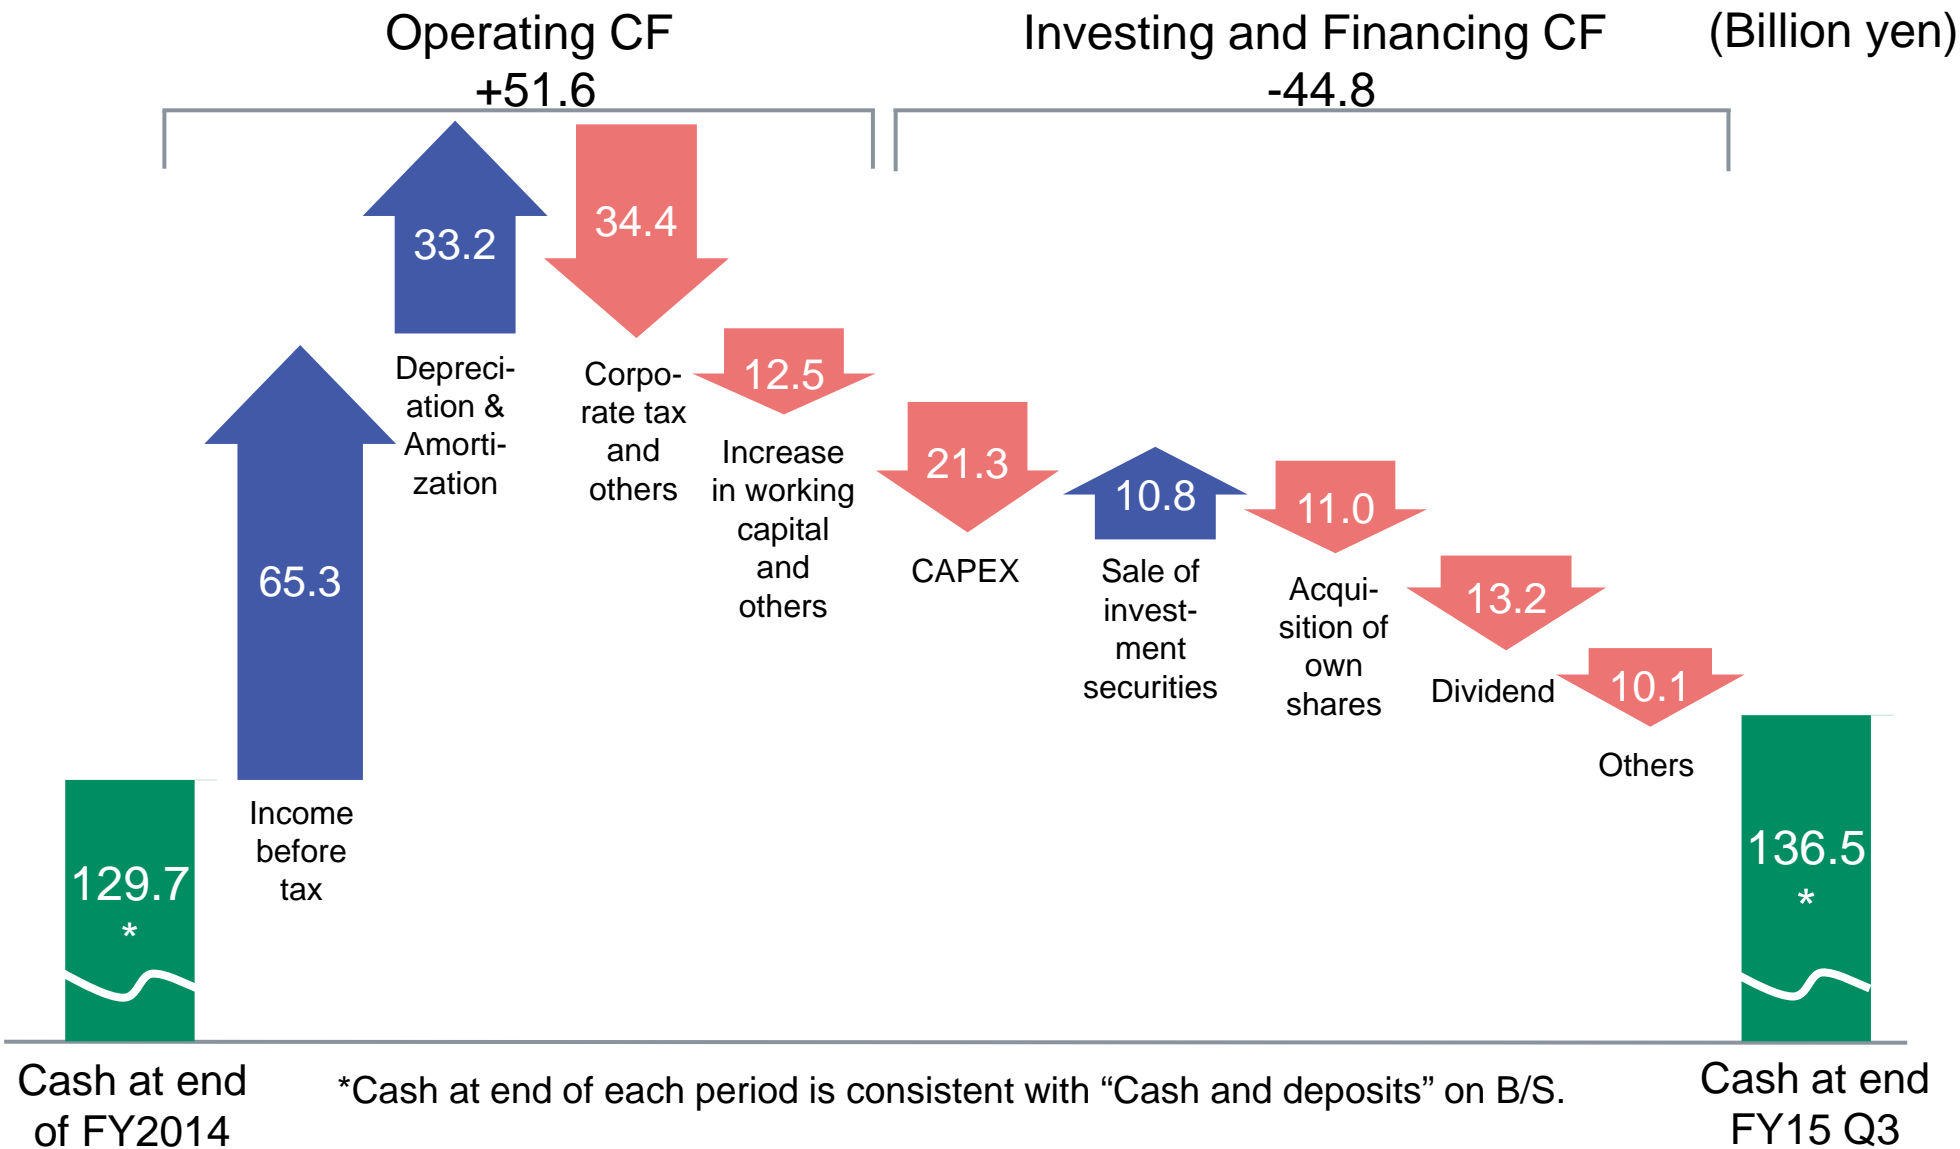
Operating CF
+51.6

Investing and Financing CF
-44.8

(Billion yen)

129.7
*

65.3

Income before tax

33.2

Depreciation & Amortization

34.4

Corporate tax and others

12.5

Increase in working capital and others

21.3

CAPEX

10.8

Sale of investment securities

11.0

Acquisition of own shares

13.2

Dividend

10.1

Others

136.5
*

Cash at end of FY2014

*Cash at end of each period is consistent with “Cash and deposits” on B/S.

Cash at end FY15 Q3